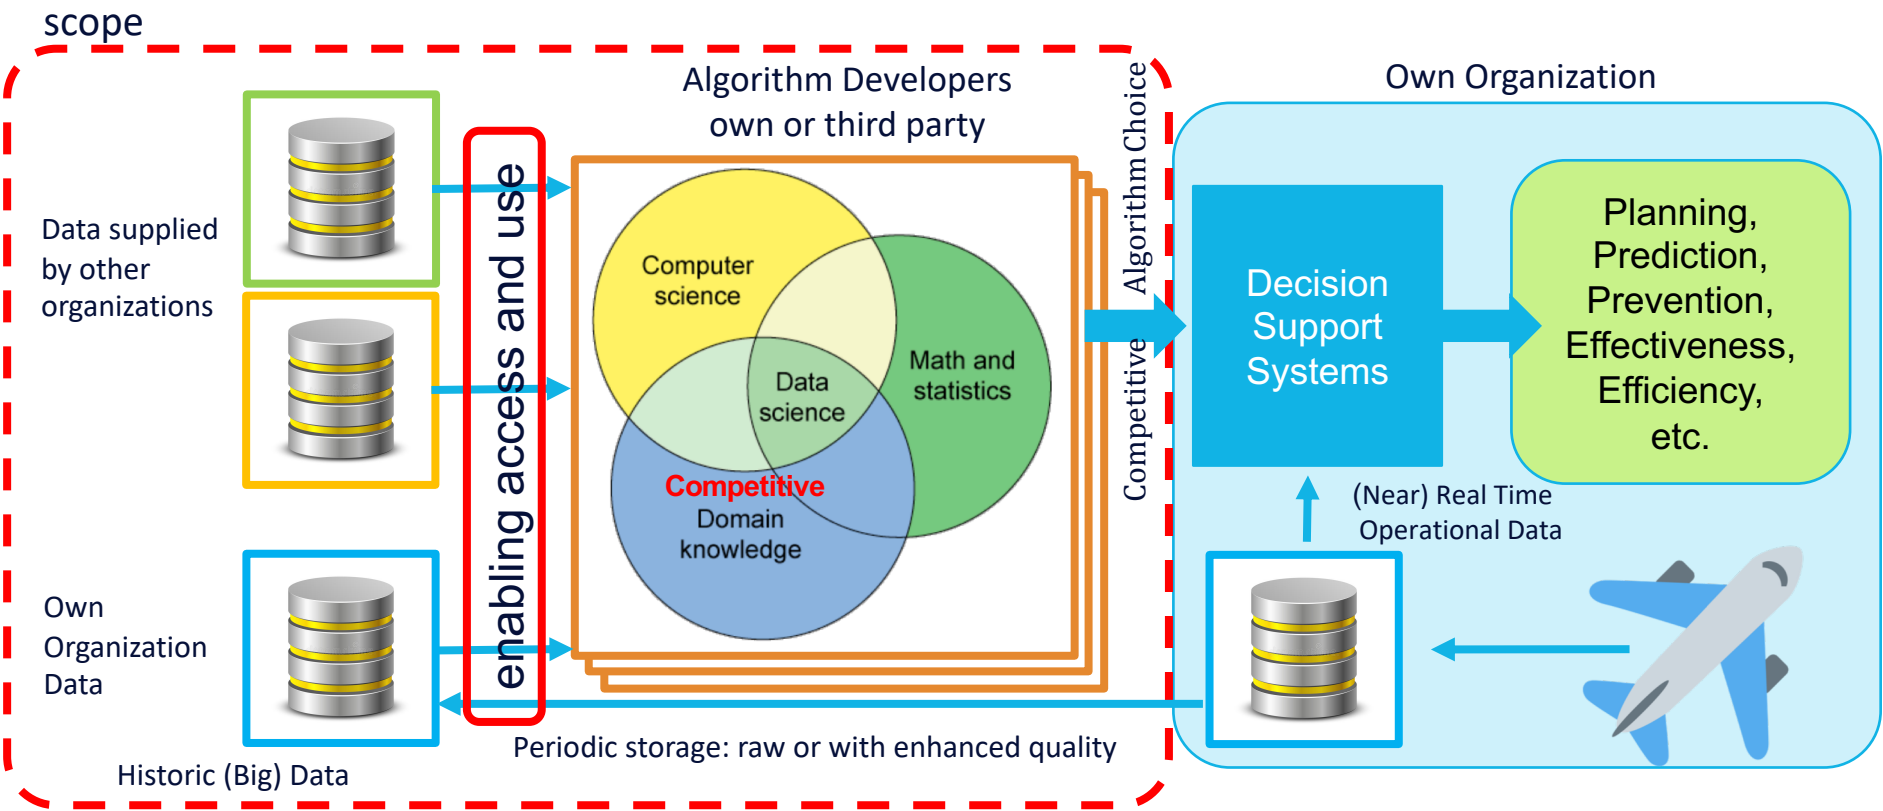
scope

Algorithm Developers own or third party

Own Organization

Data supplied by other organizations

enabling access and use

Computer science

Math and statistics

Data science

Competitive Domain knowledge

Competitive Algorithm Choice

Decision Support Systems

Planning, Prediction, Prevention, Effectiveness, Efficiency, etc.

(Near) Real Time Operational Data

Own Organization Data

Periodic storage: raw or with enhanced quality

Historic (Big) Data